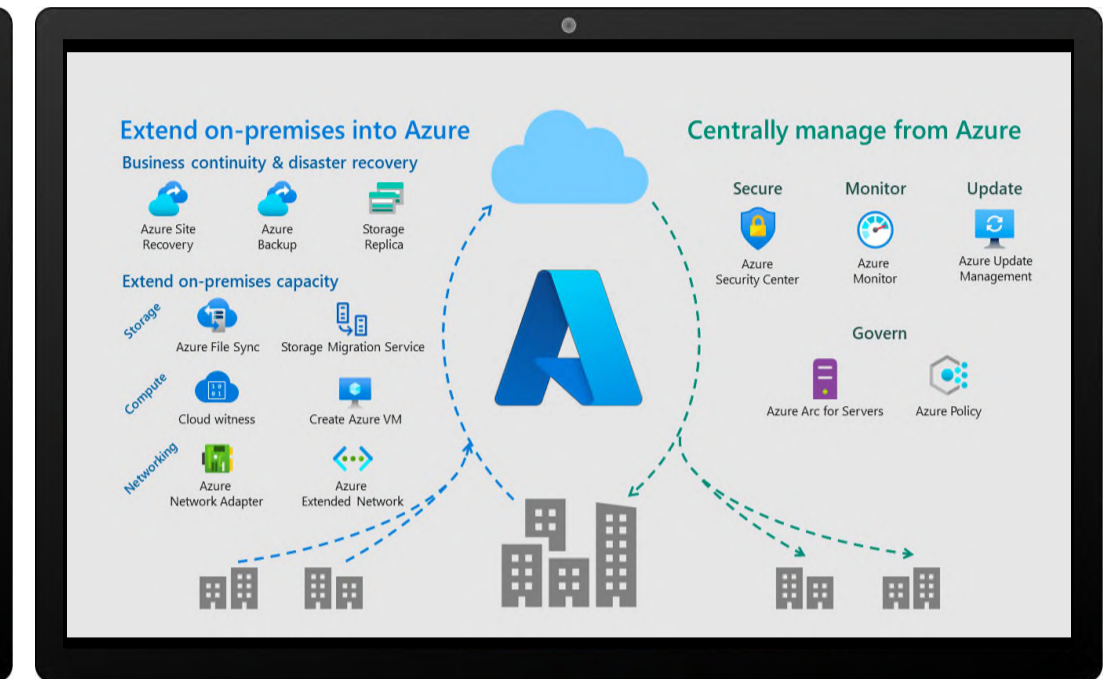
Extend on-premises into Azure

Business continuity & disaster recovery

Azure Site Recovery

Azure Backup

Storage Replica

Extend on-premises capacity

Storage

Azure File Sync

Storage Migration Service

Compute

Cloud witness

Create Azure VM

Networking

Azure Network Adapter

Azure Extended Network

Centrally manage from Azure

Secure

Azure Security Center

Monitor

Azure Monitor

Update

Azure Update Management

Govern

Azure Arc for Servers

Azure Policy